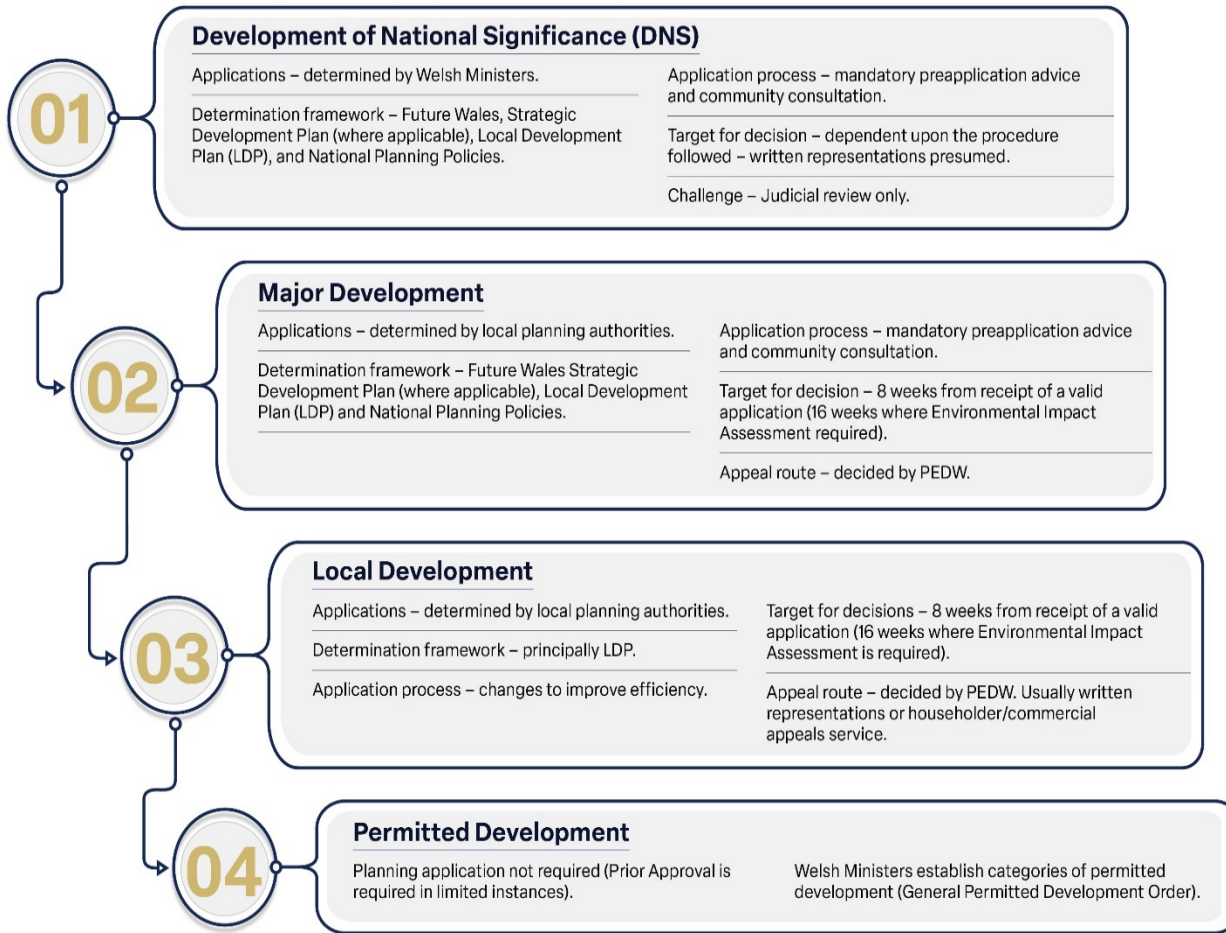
01

Development of National Significance (DNS)

Applications – determined by Welsh Ministers.

Determination framework – Future Wales, Strategic Development Plan (where applicable), Local Development Plan (LDP), and National Planning Policies.

Application process – mandatory preapplication advice and community consultation.

Target for decision – dependent upon the procedure followed – written representations presumed.

Challenge – Judicial review only.

02

Major Development

Applications – determined by local planning authorities.

Determination framework – Future Wales Strategic Development Plan (where applicable), Local Development Plan (LDP) and National Planning Policies.

Application process – mandatory preapplication advice and community consultation.

Target for decision – 8 weeks from receipt of a valid application (16 weeks where Environmental Impact Assessment required).

Appeal route – decided by PEDW.

03

Local Development

Applications – determined by local planning authorities.

Determination framework – principally LDP.

Application process – changes to improve efficiency.

Target for decisions – 8 weeks from receipt of a valid application (16 weeks where Environmental Impact Assessment is required).

Appeal route – decided by PEDW. Usually written representations or householder/commercial appeals service.

04

Permitted Development

Planning application not required (Prior Approval is required in limited instances).

Welsh Ministers establish categories of permitted development (General Permitted Development Order).